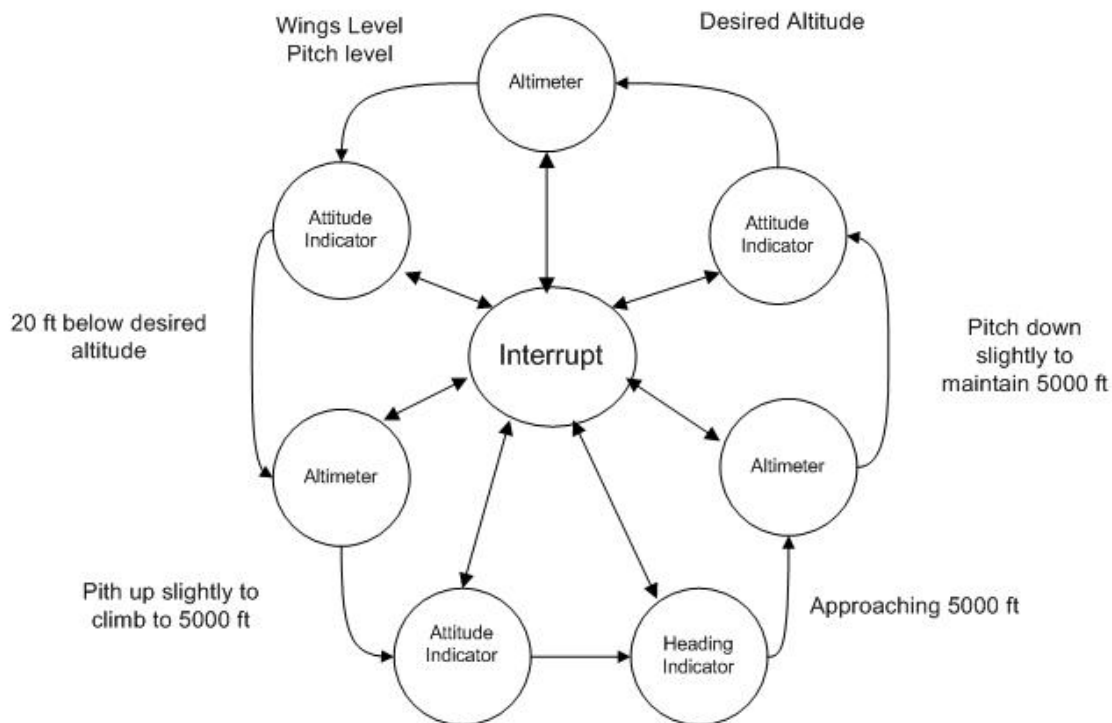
Wings Level
Pitch level

Desired Altitude

Altimeter

Attitude Indicator

Attitude Indicator

20 ft below desired altitude

Interrupt

Pitch down slightly to maintain 5000 ft

Altimeter

Altimeter

Pith up slightly to climb to 5000 ft

Attitude Indicator

Heading Indicator

Approaching 5000 ft